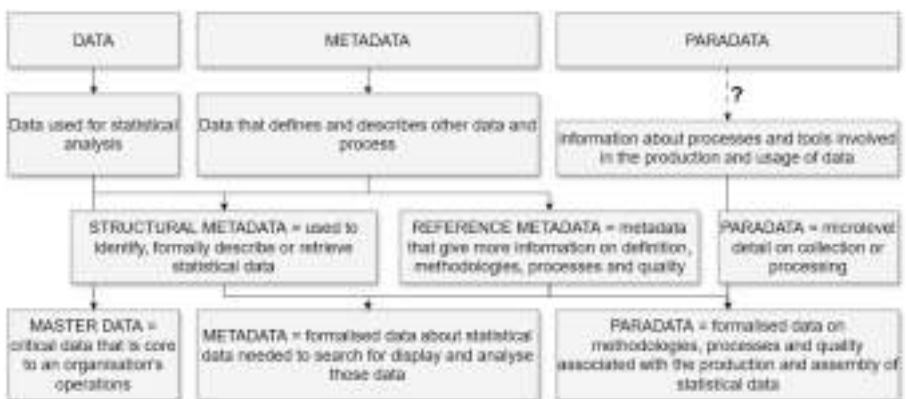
DATA

METADATA

PARADATA

Data used for statistical analysis

Data that defines and describes other data and process

?

Information about processes and tools involved in the production and usage of data

STRUCTURAL METADATA = used to identify, formally describe or retrieve statistical data

REFERENCE METADATA = metadata that give more information on definition, methodologies, processes and quality

PARADATA = microlevel detail on collection or processing

MASTER DATA = critical data that is core to an organisation's operations

METADATA = formalised data about statistical data needed to search for display and analyse those data

PARADATA = formalised data on methodologies, processes and quality associated with the production and assembly of statistical data